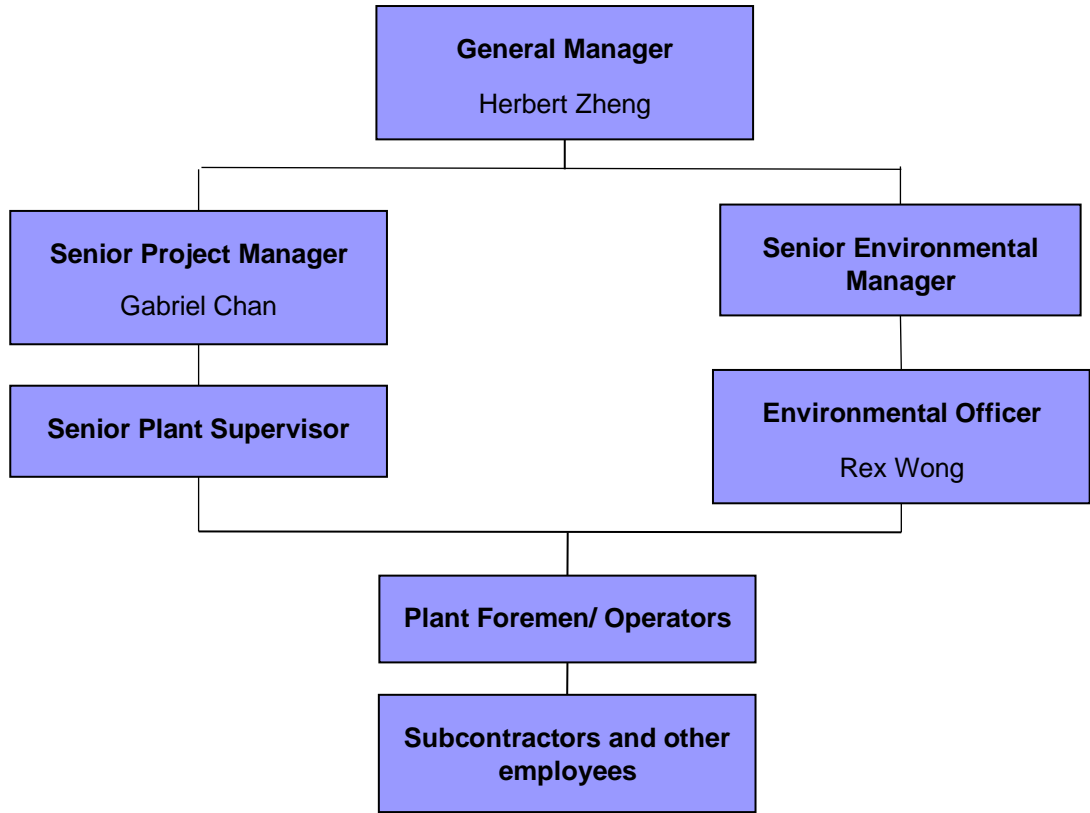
General Manager
Herbert Zheng

Senior Project Manager
Gabriel Chan

Senior Environmental Manager

Senior Plant Supervisor

Environmental Officer
Rex Wong

Plant Foremen/ Operators

Subcontractors and other employees